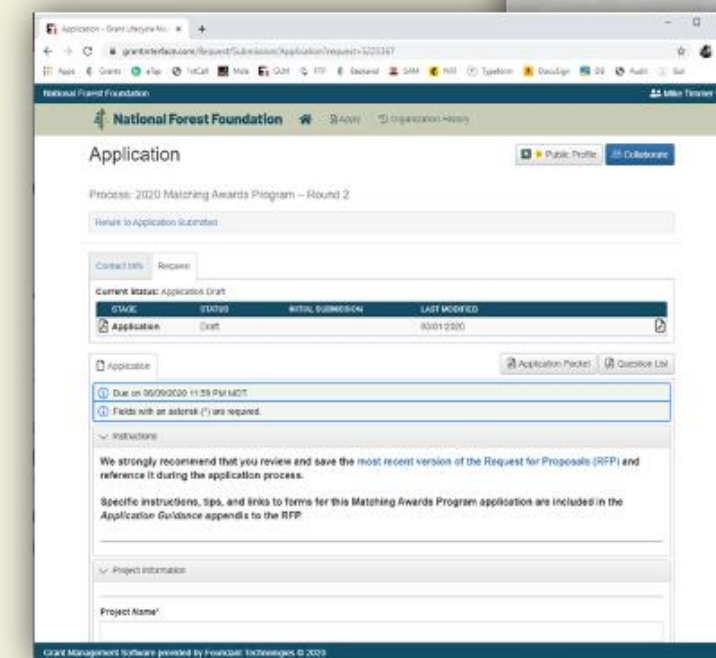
Application - Grant Lifecycle M... × +

grantinterface.com/Request/Submission/Application?request=3225367

Apps Grants eTap 1stCall Mole GLM TTF Backend SAM NRI Typeform DocuSign DS Audit

National Forest Foundation

Mike Timmer

National Forest Foundation Apply Organization History

Application

Public Profile Collaborate

Process: 2020 Matching Awards Program – Round 2

Return to Application Submitted

Contact Info Request

Current Status: Application Draft

| STAGE | STATUS | INITIAL SUBMISSION | LAST MODIFIED |
|---|---|---|---|
| Application | Draft | | 03/01/2020 |

Application

Application Packet Question List

Due on 06/09/2020 11:59 PM MDT.

Fields with an asterisk (*) are required.

Instructions

We strongly recommend that you review and save the most recent version of the Request for Proposals (RFP) and reference it during the application process.

Specific instructions, tips, and links to forms for this Matching Awards Program application are included in the Application Guidance appendix to the RFP.

Project Information

Project Name*

Grant Management Software provided by Foundant Technologies © 2020